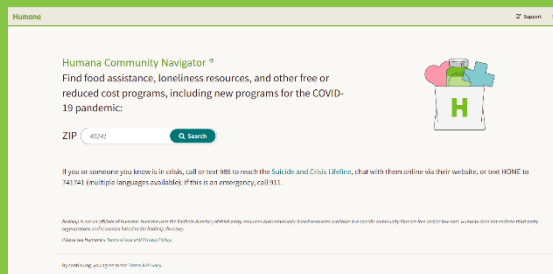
Humana

Support

Humana Community Navigator ®

Find food assistance, loneliness resources, and other free or reduced cost programs, including new programs for the COVID-19 pandemic:

ZIP 40241 Search

H

If you or someone you know is in crisis, call or text 988 to reach the Suicide and Crisis Lifeline, chat with them online via their website, or text HOME to 741741 (multiple languages available). If this is an emergency, call 911.

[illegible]

Please see Humana's Terms of Use and Privacy Policy.

By continuing, you agree to the Terms & Privacy.